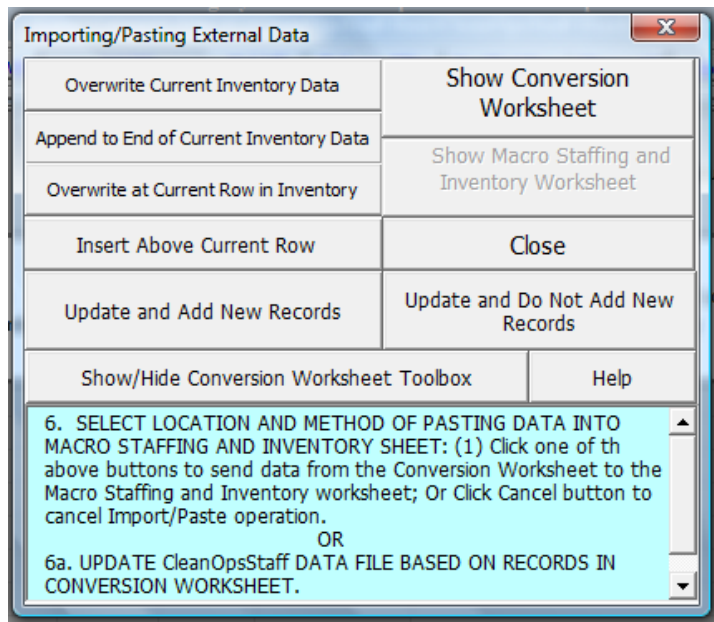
Importing/Pasting External Data

Overwrite Current Inventory Data

Show Conversion Worksheet

Append to End of Current Inventory Data

Show Macro Staffing and Inventory Worksheet

Overwrite at Current Row in Inventory

Insert Above Current Row

Close

Update and Add New Records

Update and Do Not Add New Records

Show/Hide Conversion Worksheet Toolbox

Help

6. SELECT LOCATION AND METHOD OF PASTING DATA INTO MACRO STAFFING AND INVENTORY SHEET: (1) Click one of th above buttons to send data from the Conversion Worksheet to the Macro Staffing and Inventory worksheet; Or Click Cancel button to cancel Import/Paste operation.
OR
6a. UPDATE CleanOpsStaff DATA FILE BASED ON RECORDS IN CONVERSION WORKSHEET.